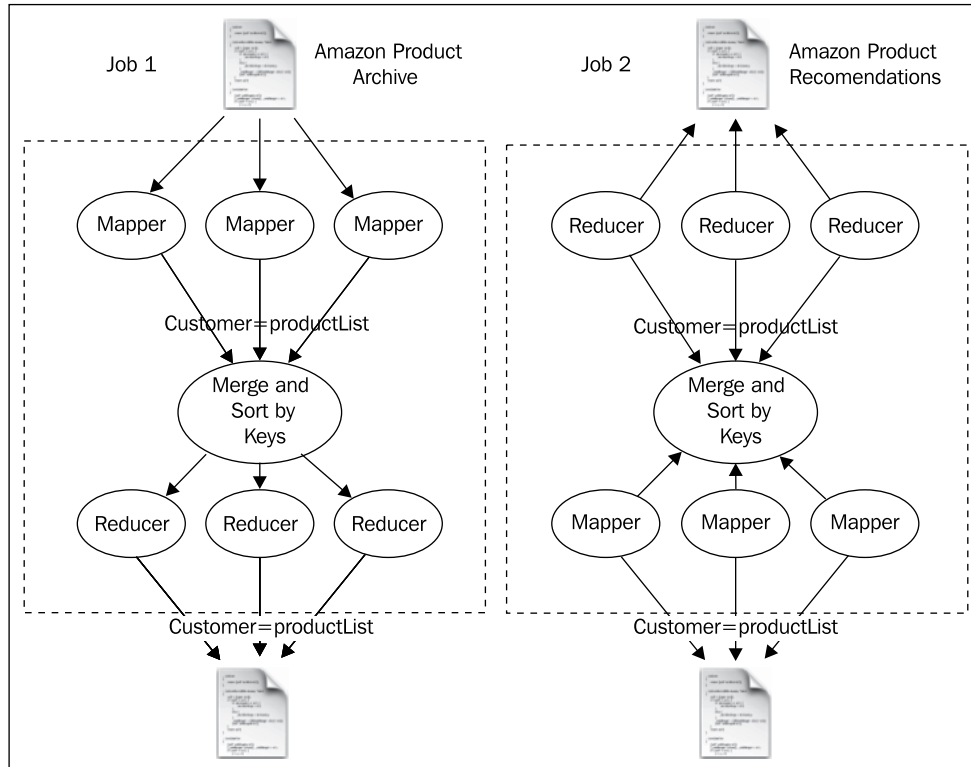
Job 1

Amazon Product Archive

Mapper

Mapper

Mapper

Customer=productList

Merge and Sort by Keys

Reducer

Reducer

Reducer

Customer=productList

Job 2

Amazon Product Recomendations

Reducer

Reducer

Reducer

Customer=productList

Merge and Sort by Keys

Mapper

Mapper

Mapper

Customer=productList